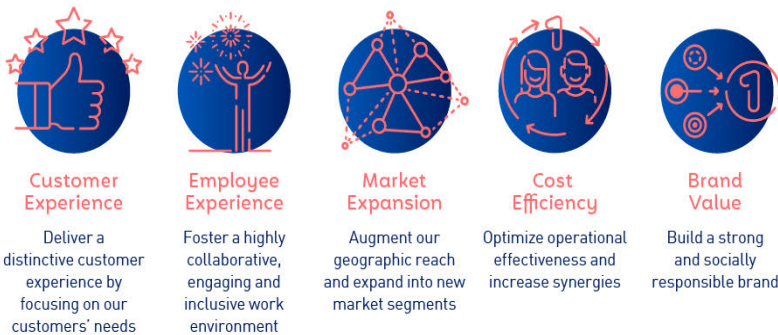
Customer Experience

Deliver a distinctive customer experience by focusing on our customers' needs

Employee Experience

Foster a highly collaborative, engaging and inclusive work environment

Market Expansion

Augment our geographic reach and expand into new market segments

Cost Efficiency

Optimize operational effectiveness and increase synergies

Brand Value

Build a strong and socially responsible brand